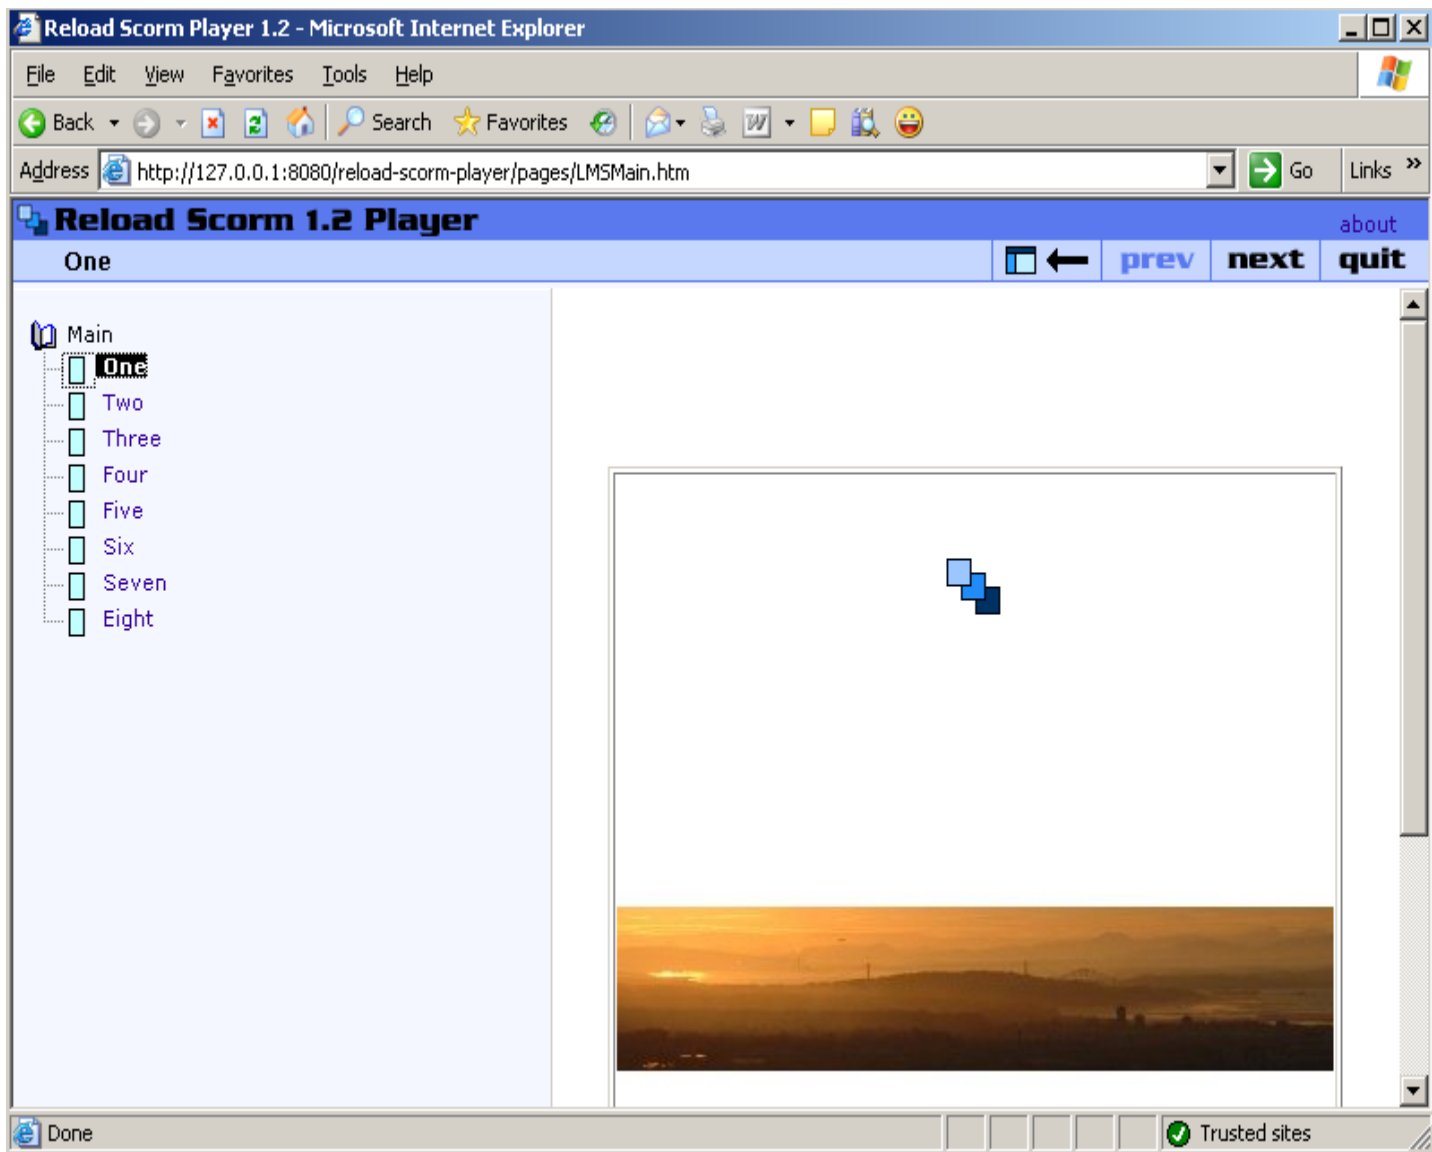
Reload Scorm Player 1.2 - Microsoft Internet Explorer

File Edit View Favorites Tools Help

Back Search Favorites

Address http://127.0.0.1:8080/reload-scorm-player/pages/LMSMain.htm Go Links »

Reload Scorm 1.2 Player about

One prev next quit

Main
One
Two
Three
Four
Five
Six
Seven
Eight

Done Trusted sites